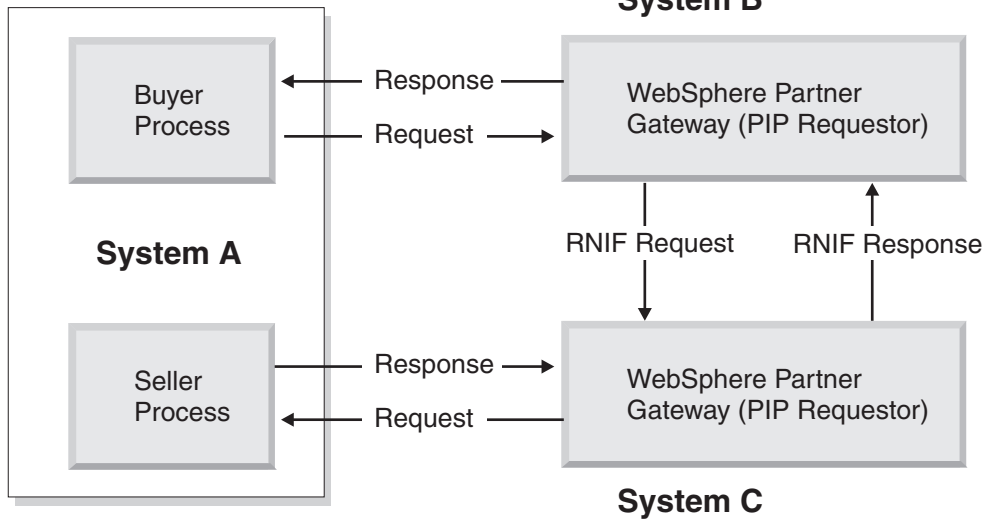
System B

Buyer Process

Response

Request

WebSphere Partner Gateway (PIP Requestor)

System A

RNIF Request

RNIF Response

Seller Process

Response

Request

WebSphere Partner Gateway (PIP Requestor)

System C